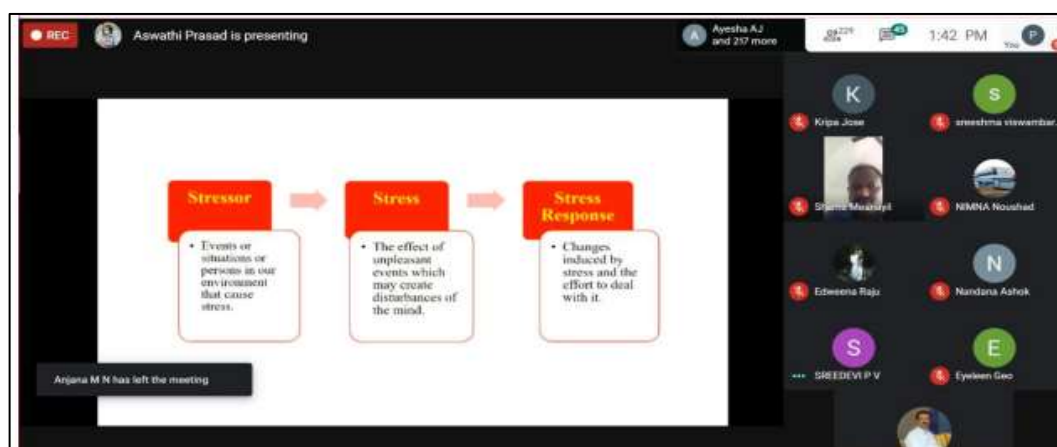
REC

Aswathi Prasad is presenting

Ayesha AJ and 217 more

229

45

1:42 PM

You

Stressor

• Events or situations or persons in our environment that cause stress.

Stress

• The effect of unpleasant events which may create disturbances of the mind.

Stress Response

• Changes induced by stress and the effort to deal with it.

Anjana M N has left the meeting

Kripa Jose

sneeshma viswambar

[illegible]

NIMNA Noushad

Edweena Raju

Nandana Ashok

SREEDEVI P V

Eyeleen Geo